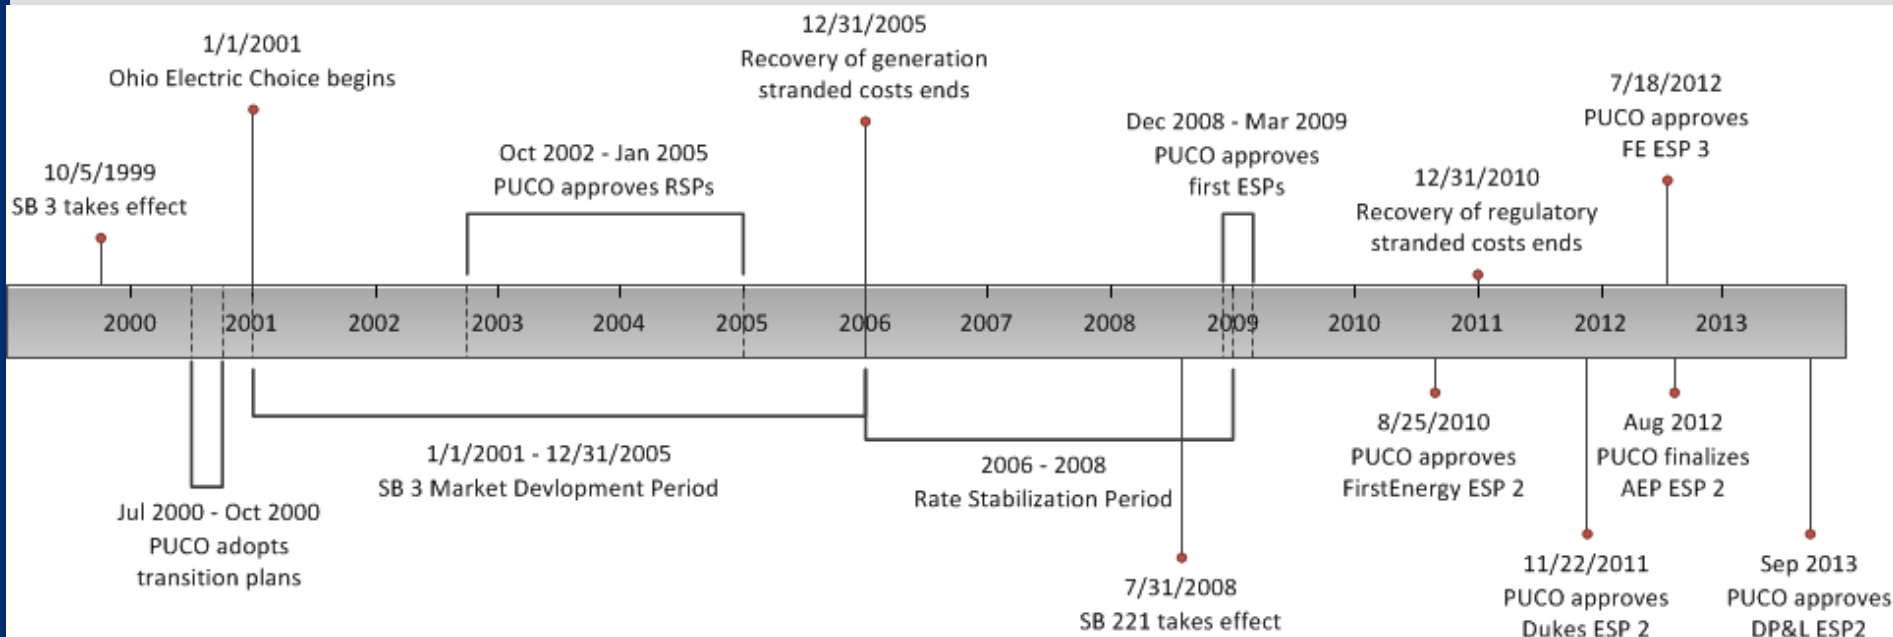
1/1/2001
Ohio Electric Choice begins

12/31/2005
Recovery of generation stranded costs ends

7/18/2012
PUCO approves FE ESP 3

10/5/1999
SB 3 takes effect

Oct 2002 - Jan 2005
PUCO approves RSPs

Dec 2008 - Mar 2009
PUCO approves first ESPs

12/31/2010
Recovery of regulatory stranded costs ends

2000 2001 2002 2003 2004 2005 2006 2007 2008 2009 2010 2011 2012 2013

1/1/2001 - 12/31/2005
SB 3 Market Devlopment Period

2006 - 2008
Rate Stabilization Period

8/25/2010
PUCO approves FirstEnergy ESP 2

Aug 2012
PUCO finalizes AEP ESP 2

Jul 2000 - Oct 2000
PUCO adopts transition plans

11/22/2011
PUCO approves Dukes ESP 2

Sep 2013
PUCO approves DP&L ESP2

7/31/2008
SB 221 takes effect